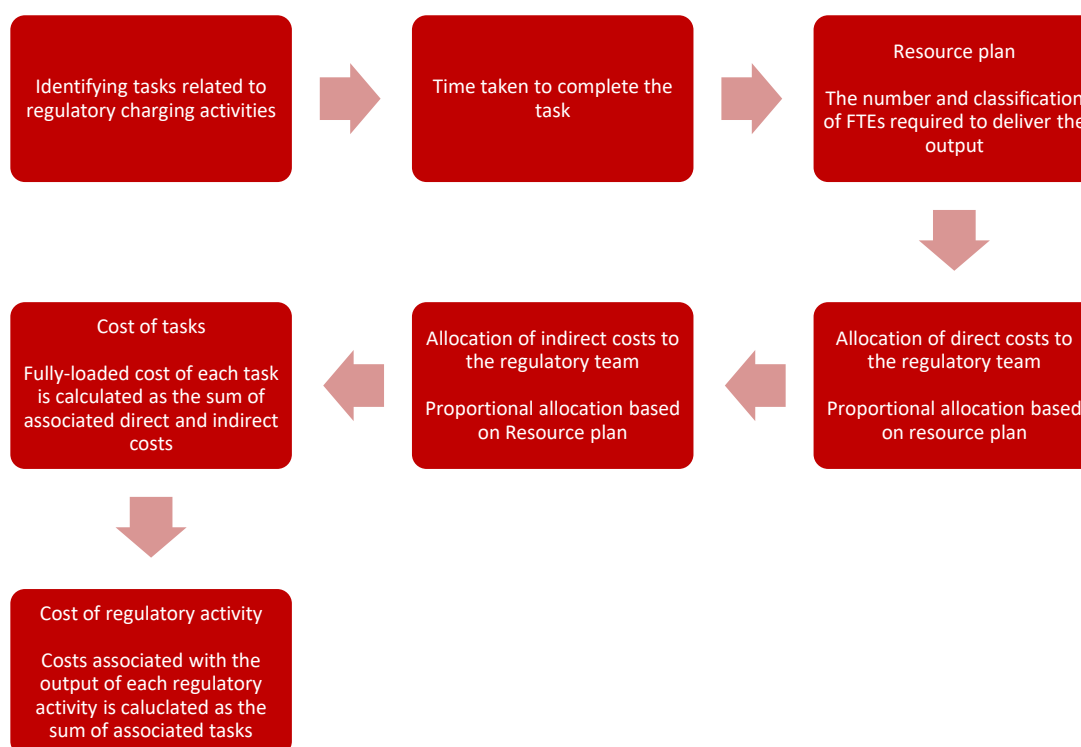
Identifying tasks related to regulatory charging activities

Time taken to complete the task

Resource plan

The number and classification of FTEs required to deliver the output

Allocation of direct costs to the regulatory team

Proportional allocation based on resource plan

Allocation of indirect costs to the regulatory team

Proportional allocation based on Resource plan

Cost of tasks

Fully-loaded cost of each task is calculated as the sum of associated direct and indirect costs

Cost of regulatory activity

Costs associated with the output of each regulatory activity is caluclated as the sum of associated tasks